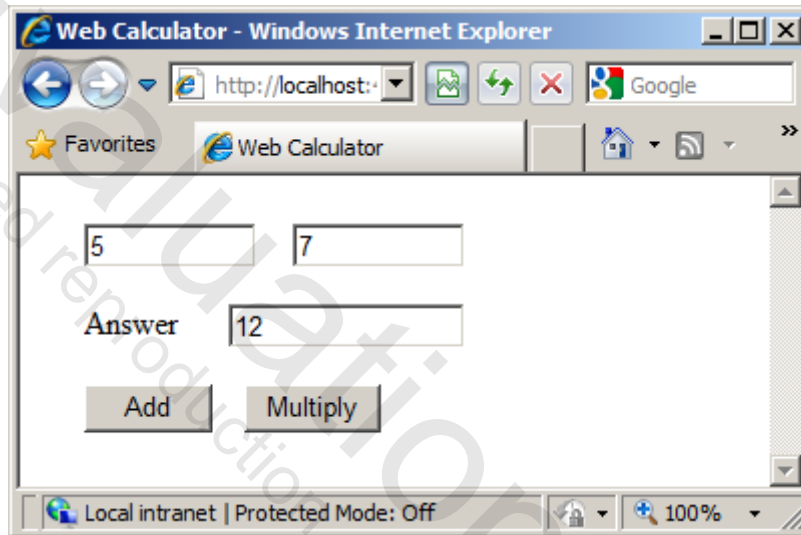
Web Calculator - Windows Internet Explorer

http://localhost:

Google

Favorites

Web Calculator

5

7

Answer

12

Add

Multiply

Local intranet | Protected Mode: Off

100%

Evaluation

d reproduction